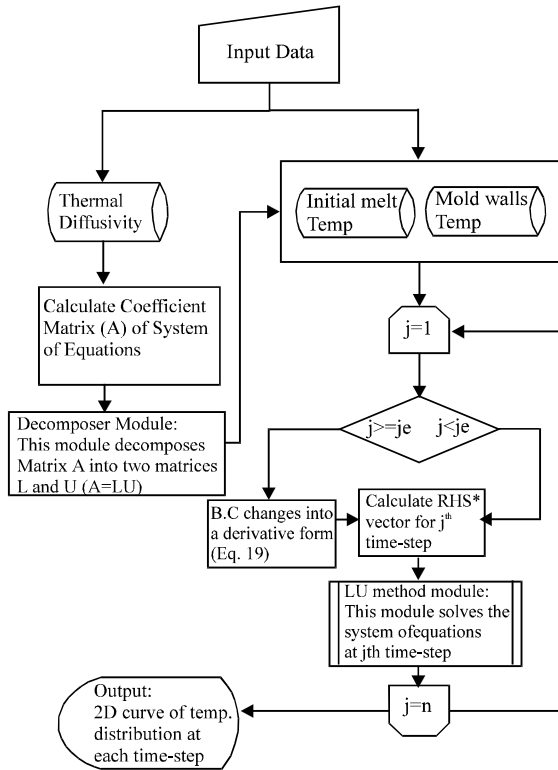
Input Data

Thermal Diffusivity

Initial melt Temp

Mold walls Temp

Calculate Coefficient Matrix (A) of System of Equations

j=1

Decomposer Module: This module decomposes Matrix A into two matrices L and U (A=LU)

j>=je

j<je

B.C changes into a derivative form (Eq. 19)

Calculate RHS* vector for $j^{th}$ time-step

LU method module: This module solves the system ofequations at jth time-step

Output: 2D curve of temp. distribution at each time-step

j=n